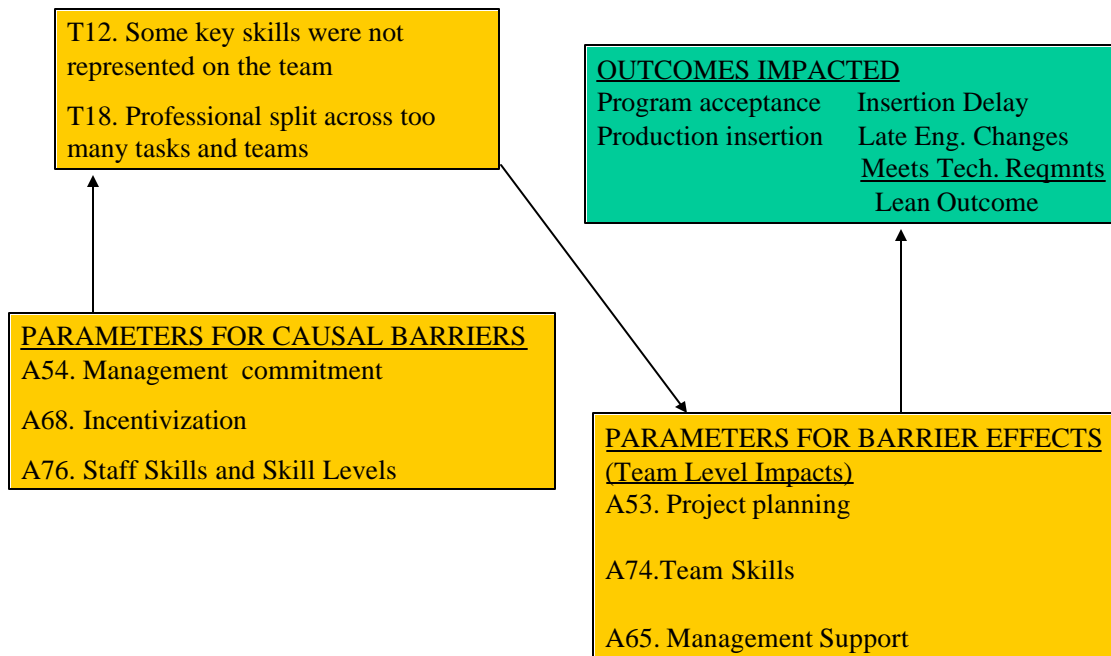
T12. Some key skills were not represented on the team

T18. Professional split across too many tasks and teams

OUTCOMES IMPACTED
Program acceptance
Production insertion
Insertion Delay
Late Eng. Changes
Meets Tech. Reqmnts
Lean Outcome

PARAMETERS FOR CAUSAL BARRIERS
A54. Management commitment

A68. Incentivization

A76. Staff Skills and Skill Levels

PARAMETERS FOR BARRIER EFFECTS
(Team Level Impacts)
A53. Project planning

A74.Team Skills

A65. Management Support